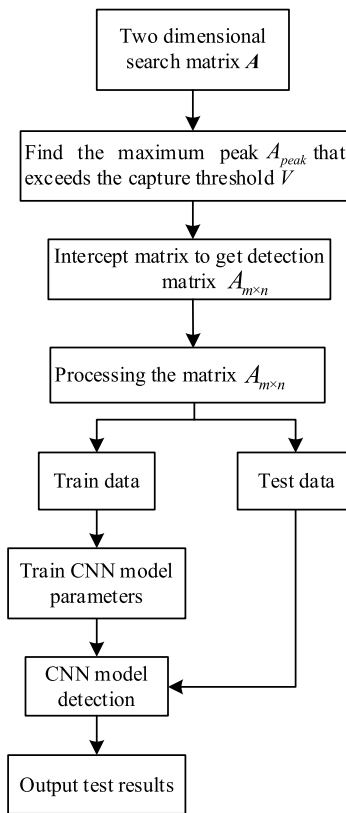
Two dimensional search matrix $\boldsymbol{A}$

Find the maximum peak $A_{peak}$ that exceeds the capture threshold $V$

Intercept matrix to get detection matrix $A_{m \times n}$

Processing the matrix $A_{m \times n}$

Train data

Test data

Train CNN model parameters

CNN model detection

Output test results